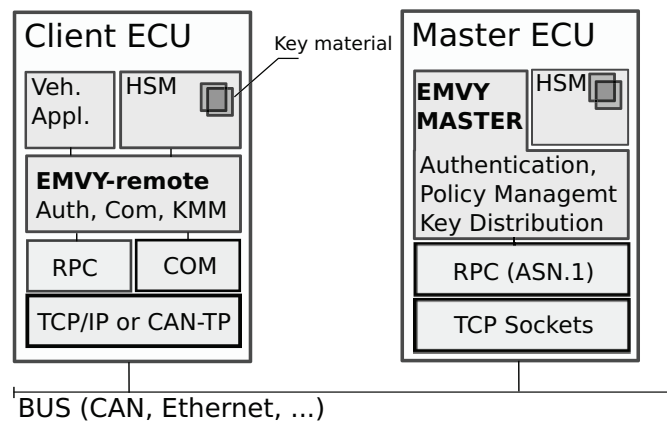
Client ECU

Key material

Veh. Appl.

HSM

EMVY-remote
Auth, Com, KMM

RPC

COM

TCP/IP or CAN-TP

Master ECU

EMVY MASTER

HSM

Authentication, Policy Managemt Key Distribution

RPC (ASN.1)

TCP Sockets

BUS (CAN, Ethernet, ...)